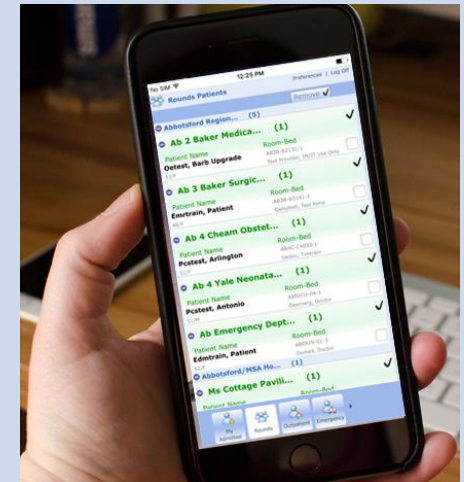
No SIM 12:25 PM Preferences | Log Off

Rounds Patients Remove

Abbotsford Region... (5)

Ab 2 Baker Medica... (1)

Patient Name Room-Bed

Oetest, Barb Upgrade AB2B-B0230-1 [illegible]

Ab 3 Baker Surgic... (1)

Patient Name Room-Bed

Emrtrain, Patient AB3B-B0245-1 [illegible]

Ab 4 Cheam Obstet... (1)

Patient Name Room-Bed

Pcstest, Arlington AB4C-C4033-1 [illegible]

Ab 4 Yale Neonata... (1)

Patient Name Room-Bed

Pcstest, Antonio AB4NIU-04-1 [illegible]

Ab Emergency Dept... (1)

Patient Name Room-Bed

Edmtrain, Patient ABERIN-01-2 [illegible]

Abbotsford/MSA Ho... (1)

Ms Cottage Pavill... (1)

Patient Name Room-Bed

My Admitted Rounds Outpatient Emergency